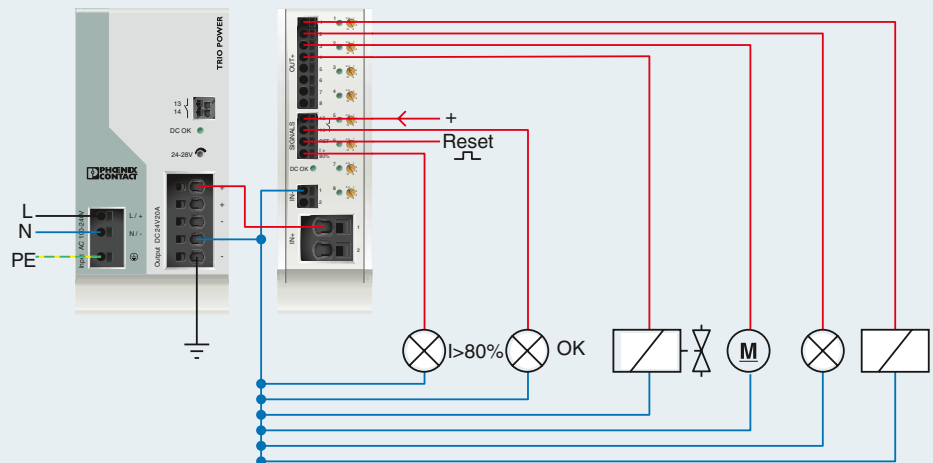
TRIO POWER

13
14

DC OK

24-28V

PHOENIX CONTACT

L
N
PE

Input AC 100-240V

L / +
N / -

Output DC 24V 20A

+
+
-
-
-

OUT+

1
2
3
4
5
6
7
8

SIGNALS

5
6
7
8
80%

DC OK

IN-
1
2

IN+
1
2

+

Reset

I>80%

OK

M